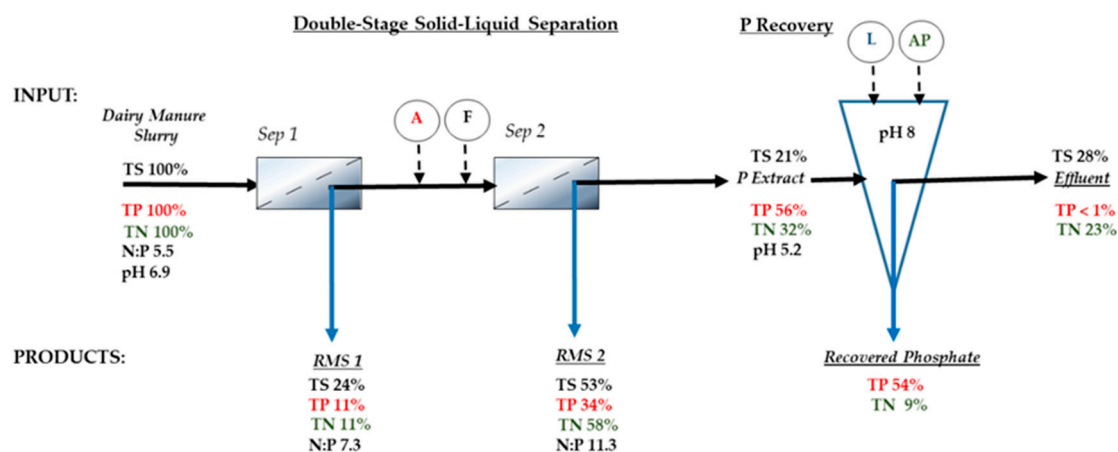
Double-Stage Solid-Liquid Separation

P Recovery

L

AP

INPUT:

Dairy Manure Slurry

Sep 1

A

F

Sep 2

pH 8

TS 100%

TP 100%
TN 100%
N:P 5.5
pH 6.9

TS 21%
P Extract

TP 56%
TN 32%
pH 5.2

TS 28%
Effluent

TP < 1%
TN 23%

PRODUCTS:

RMS 1
TS 24%
TP 11%
TN 11%
N:P 7.3

RMS 2
TS 53%
TP 34%
TN 58%
N:P 11.3

Recovered Phosphate
TP 54%
TN 9%